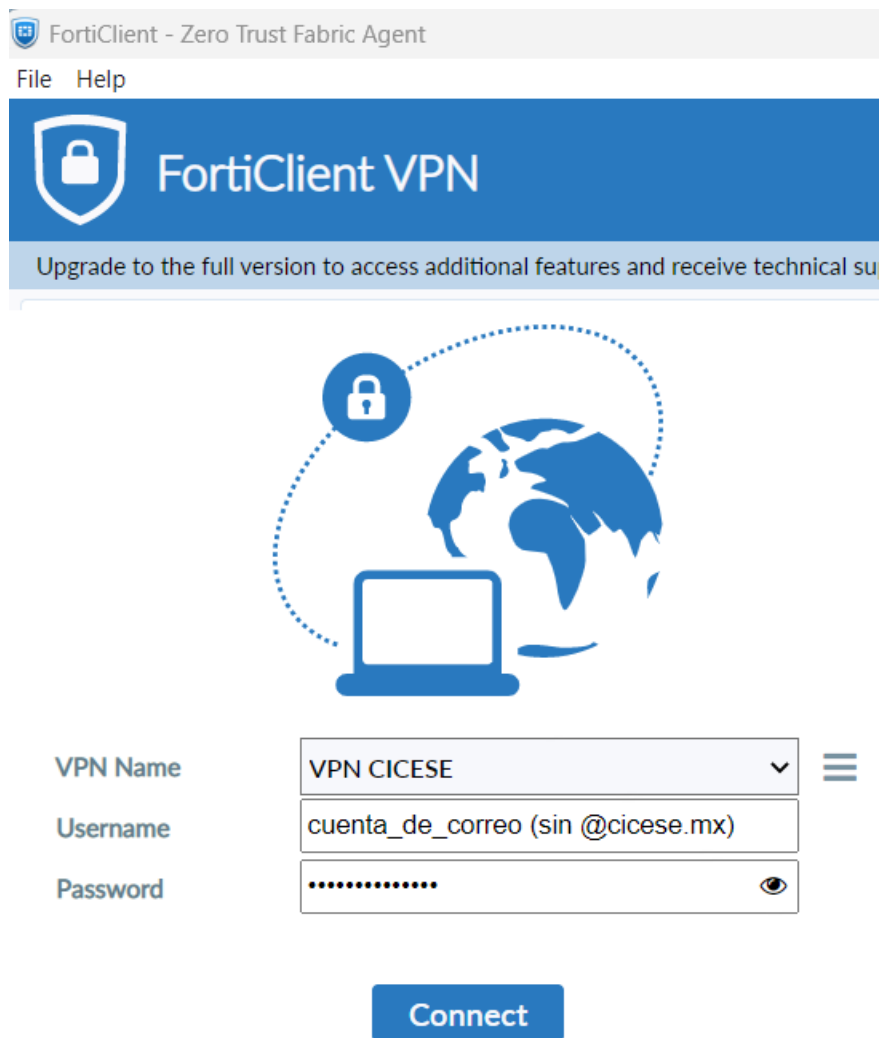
FortiClient - Zero Trust Fabric Agent

File Help

FortiClient VPN

Upgrade to the full version to access additional features and receive technical su

VPN Name VPN CICESE

Username cuenta_de_correo (sin @cicese.mx)

Password ••••••••••••••

Connect